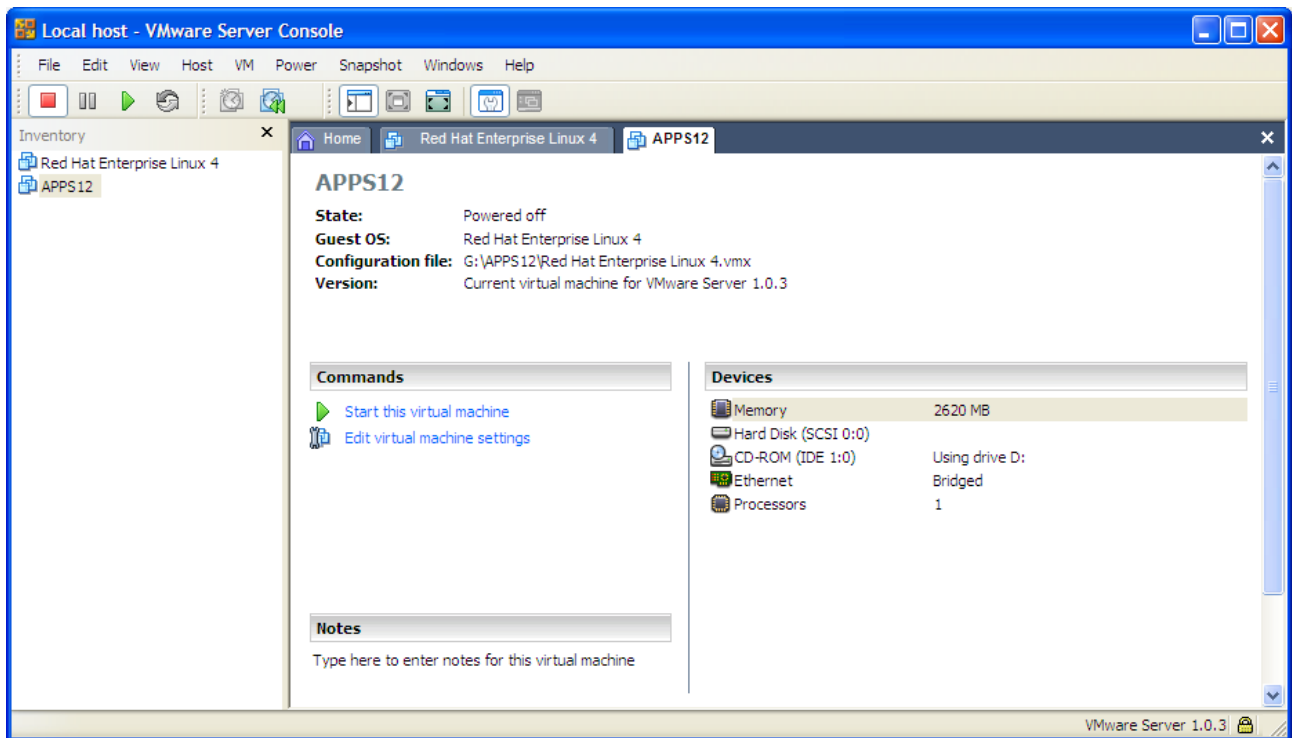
Local host - VMware Server Console

File Edit View Host VM Power Snapshot Windows Help

Inventory

Red Hat Enterprise Linux 4
APPS12

Home | Red Hat Enterprise Linux 4 | APPS12

APPS12

State: Powered off
Guest OS: Red Hat Enterprise Linux 4
Configuration file: G:\APPS12\Red Hat Enterprise Linux 4.vmx
Version: Current virtual machine for VMware Server 1.0.3

Commands

Start this virtual machine
Edit virtual machine settings

Devices

| | |
|---|---|
| Memory | 2620 MB |
| Hard Disk (SCSI 0:0) | |
| CD-ROM (IDE 1:0) | Using drive D: |
| Ethernet | Bridged |
| Processors | 1 |

Notes

Type here to enter notes for this virtual machine

VMware Server 1.0.3